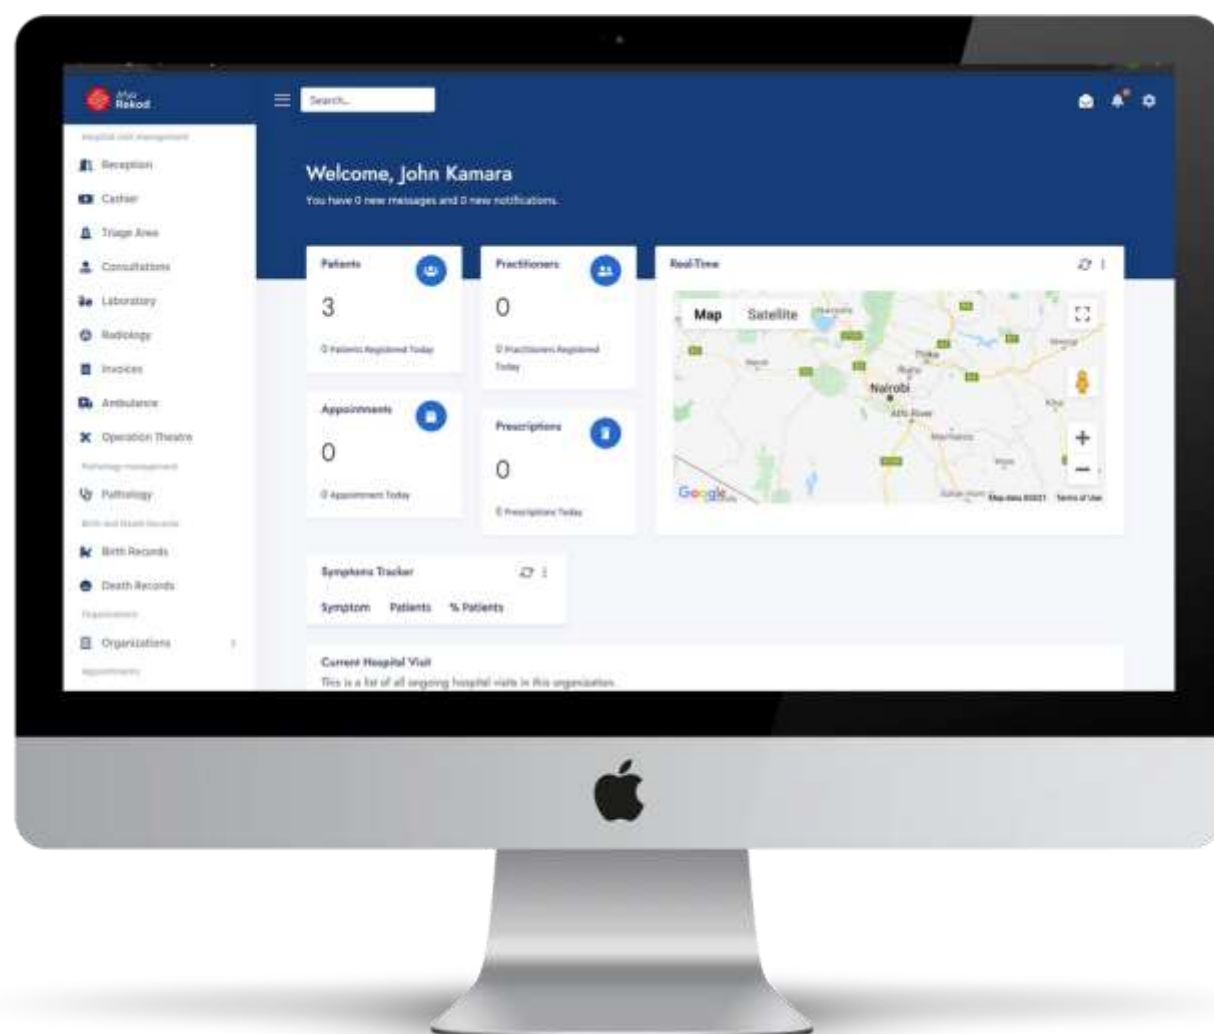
Afya Rekod

Search...

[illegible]

Reception

Cashier

Triage Area

Consultations

Laboratory

Radiology

Invoices

Ambulance

Operation Theatre

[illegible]

Pathology

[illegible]

Birth Records

Death Records

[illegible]

Organizations

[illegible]

Welcome, John Kamara

You have 0 new messages and 0 new notifications.

Patients

3

0 Patients Registered Today

Practitioners

0

0 Practitioners Registered Today

Real-Time

Map Satellite

Nairobi

Thika

Ruiru

Athi River

Google

Map data ©2021 Terms of Use

Appointments

0

0 Appointment Today

Prescriptions

0

0 Prescriptions Today

Symptoms Tracker

Symptom Patients % Patients

Current Hospital Visit

This is a list of all ongoing hospital visits in this organization